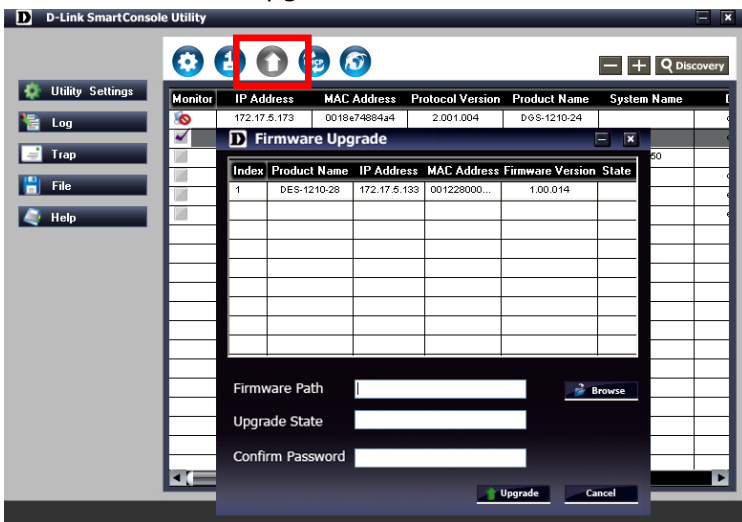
D D-Link SmartConsole Utility

Discovery

Utility Settings
Log
Trap
File
Help

| Monitor | IP Address | MAC Address | Protocol Version | Product Name | System Name |
|---|---|---|---|---|---|
| | 172.17.5.173 | 0018e74884a4 | 2.001.004 | DGS-1210-24 | |

50

D Firmware Upgrade

| Index | Product Name | IP Address | MAC Address | Firmware Version | State |
|---|---|---|---|---|---|
| 1 | DES-1210-28 | 172.17.5.133 | 001228000... | 1.00.014 | |

Firmware Path
Browse
Upgrade State
Confirm Password
Upgrade
Cancel